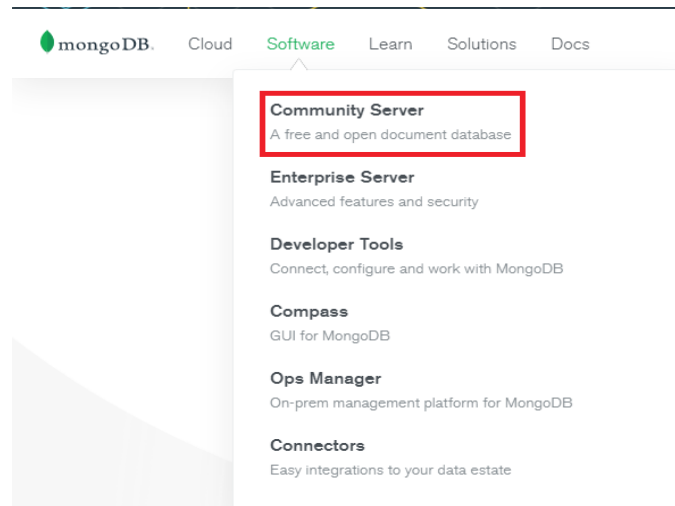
mongoDB. Cloud Software Learn Solutions Docs

Community Server
A free and open document database

Enterprise Server
Advanced features and security

Developer Tools
Connect, configure and work with MongoDB

Compass
GUI for MongoDB

Ops Manager
On-prem management platform for MongoDB

Connectors
Easy integrations to your data estate